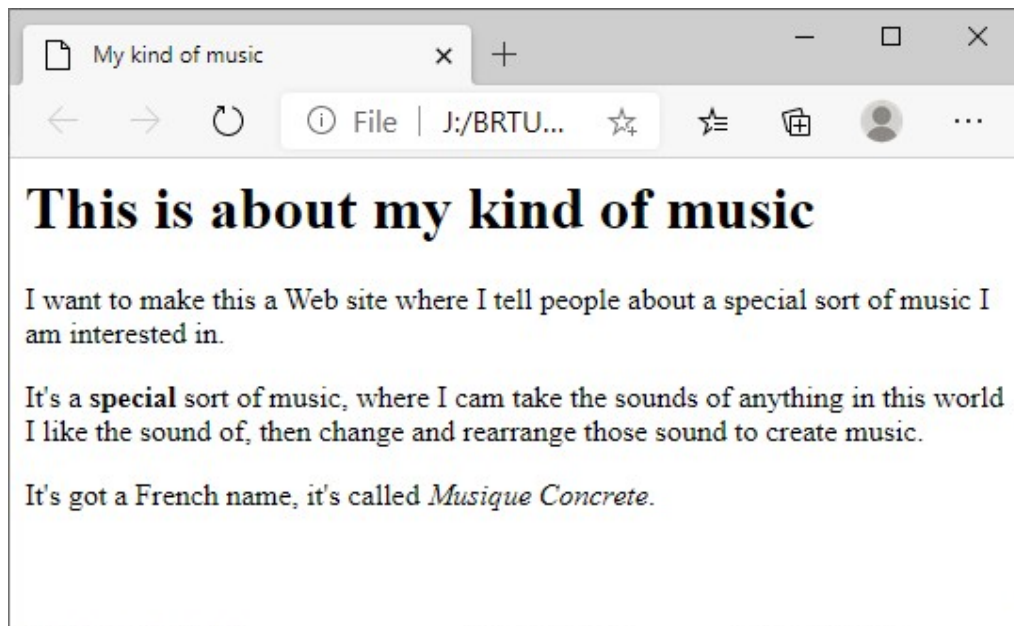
My kind of music ×

File | J:/BRTU...

# This is about my kind of music

I want to make this a Web site where I tell people about a special sort of music I am interested in.

It's a **special** sort of music, where I cam take the sounds of anything in this world I like the sound of, then change and rearrange those sound to create music.

It's got a French name, it's called *Musique Concrete*.